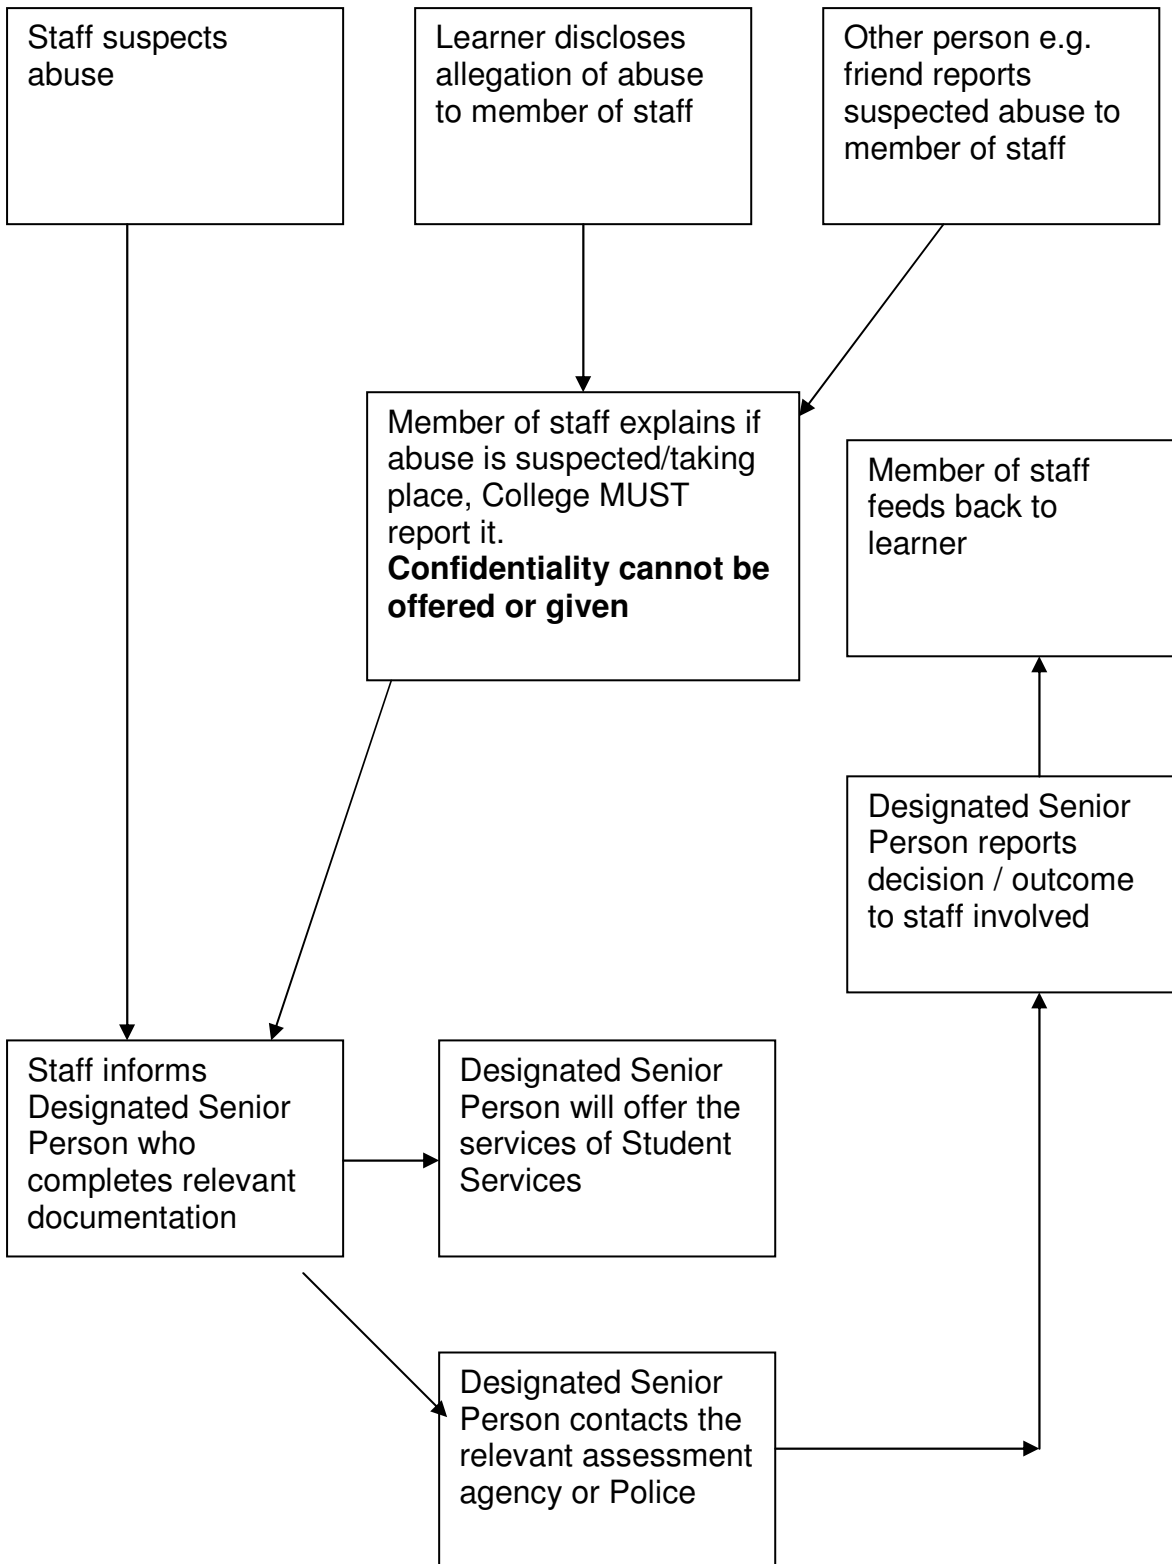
Staff suspects abuse

Learner discloses allegation of abuse to member of staff

Other person e.g. friend reports suspected abuse to member of staff

Member of staff explains if abuse is suspected/taking place, College MUST report it.
**Confidentiality cannot be offered or given**

Member of staff feeds back to learner

Designated Senior Person reports decision / outcome to staff involved

Staff informs Designated Senior Person who completes relevant documentation

Designated Senior Person will offer the services of Student Services

Designated Senior Person contacts the relevant assessment agency or Police